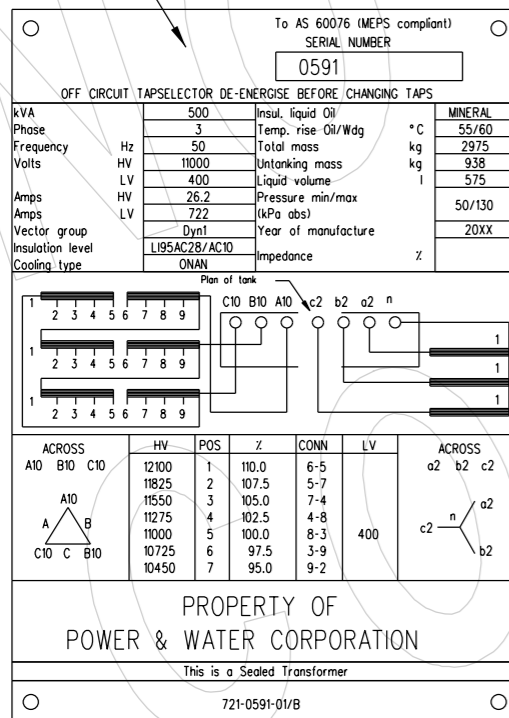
To AS 60076 (MEPS compliant)
SERIAL NUMBER
0591

OFF CIRCUIT TAPSELECTOR DE-ENERGISE BEFORE CHANGING TAPS

| kVA | | 500 | Insul. liquid Oil | | MINERAL |
|---|---|---|---|---|---|
| Phase | | 3 | Temp. rise Oil/Wdg | °C | 55/60 |
| Frequency | Hz | 50 | Total mass | kg | 2975 |
| Volts | HV | 11000 | Untanking mass | kg | 938 |
| | LV | 400 | Liquid volume | l | 575 |
| Amps | HV | 26.2 | Pressure min/max (kPa abs) | | 50/130 |
| Amps | LV | 722 | | | |
| Vector group | | Dyn1 | Year of manufacture | | 20XX |
| Insulation level | | LI95AC28/AC10 | Impedance | % | |
| Cooling type | | ONAN | | | |

Plan of tank
C10 B10 A10 c2 b2 a2 n

1 2 3 4 5 6 7 8 9
1 2 3 4 5 6 7 8 9
1 2 3 4 5 6 7 8 9
1
1
1

ACROSS
A10 B10 C10
A10
A B
C10 C B10

| HV | POS | % | CONN | LV |
|---|---|---|---|---|
| 12100 | 1 | 110.0 | 6-5 | |
| 11825 | 2 | 107.5 | 5-7 | |
| 11550 | 3 | 105.0 | 7-4 | |
| 11275 | 4 | 102.5 | 4-8 | |
| 11000 | 5 | 100.0 | 8-3 | 400 |
| 10725 | 6 | 97.5 | 3-9 | |
| 10450 | 7 | 95.0 | 9-2 | |

ACROSS
a2 b2 c2
a2
c2 n
b2

PROPERTY OF
POWER & WATER CORPORATION

This is a Sealed Transformer

721-0591-01/B